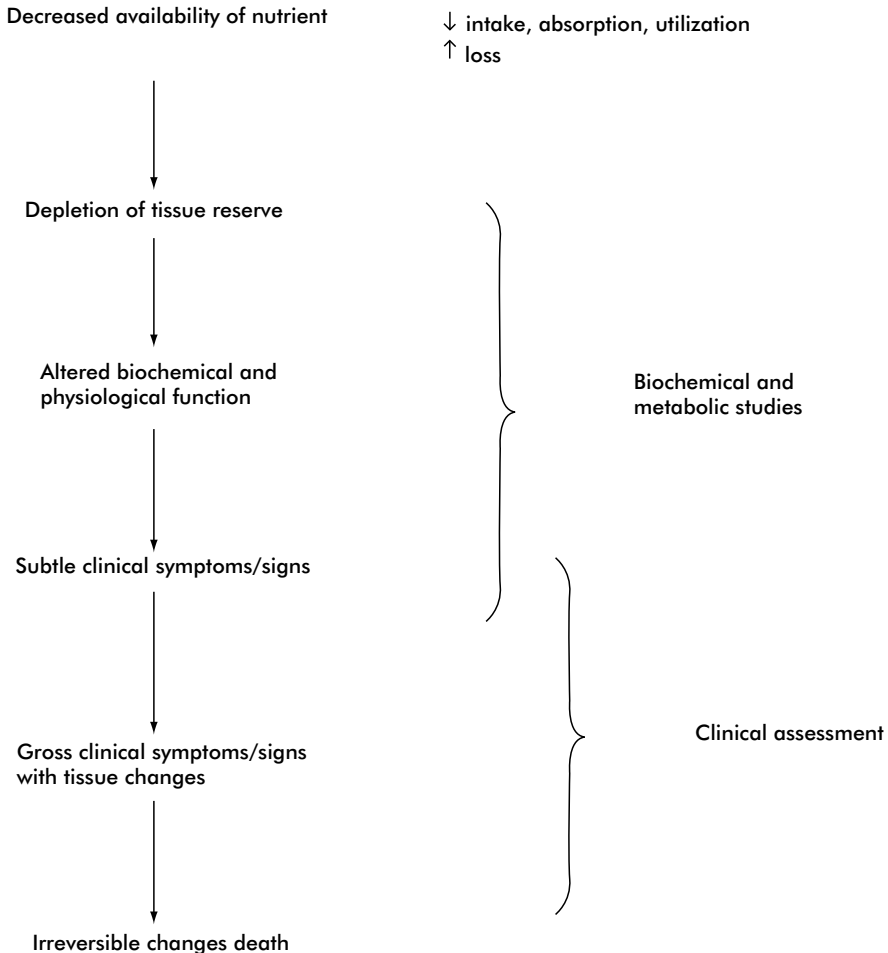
Decreased availability of nutrient

$\downarrow$ intake, absorption, utilization
$\uparrow$ loss

Depletion of tissue reserve

Altered biochemical and physiological function

Biochemical and metabolic studies

Subtle clinical symptoms/signs

Gross clinical symptoms/signs with tissue changes

Clinical assessment

Irreversible changes death